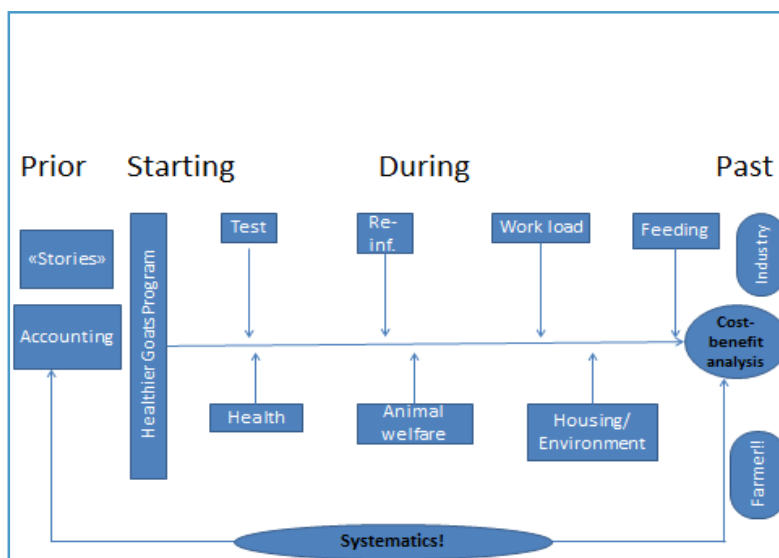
Prior

Starting

During

Past

«Stories»

Accounting

Healthier Goats Program

Test

Re-inf.

Work load

Feeding

Industry

Cost-benefit analysis

Health

Animal welfare

Housing/ Environment

Farmer!

Systematics!